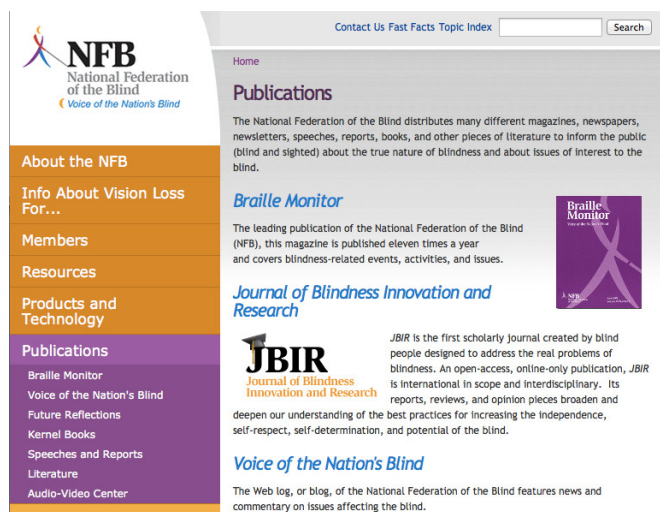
NFB
National Federation of the Blind
Voice of the Nation's Blind

Contact Us Fast Facts Topic Index
Search

About the NFB
Info About Vision Loss For...
Members
Resources
Products and Technology
Publications
Braille Monitor
Voice of the Nation's Blind
Future Reflections
Kernel Books
Speeches and Reports
Literature
Audio-Video Center

Home

Publications

The National Federation of the Blind distributes many different magazines, newspapers, newsletters, speeches, reports, books, and other pieces of literature to inform the public (blind and sighted) about the true nature of blindness and about issues of interest to the blind.

Braille Monitor

Braille Monitor
Voice of the Nation's Blind
NFB

The leading publication of the National Federation of the Blind (NFB), this magazine is published eleven times a year and covers blindness-related events, activities, and issues.

Journal of Blindness Innovation and Research

JBIR
Journal of Blindness Innovation and Research

*JBIR* is the first scholarly journal created by blind people designed to address the real problems of blindness. An open-access, online-only publication, *JBIR* is international in scope and interdisciplinary. Its reports, reviews, and opinion pieces broaden and deepen our understanding of the best practices for increasing the independence, self-respect, self-determination, and potential of the blind.

Voice of the Nation's Blind

The Web log, or blog, of the National Federation of the Blind features news and commentary on issues affecting the blind.